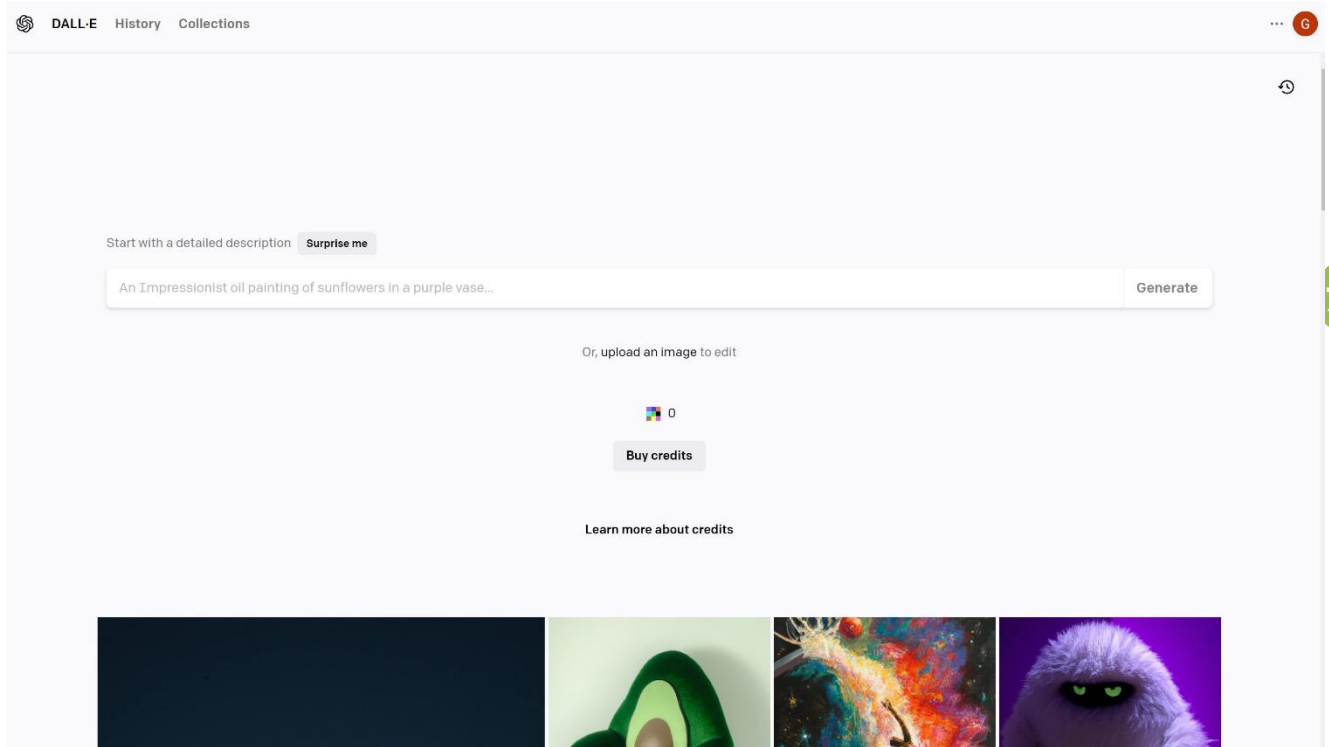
DALL·E History Collections

··· G

Start with a detailed description Surprise me

An Impressionist oil painting of sunflowers in a purple vase...

Generate

Or, upload an image to edit

0

Buy credits

Learn more about credits